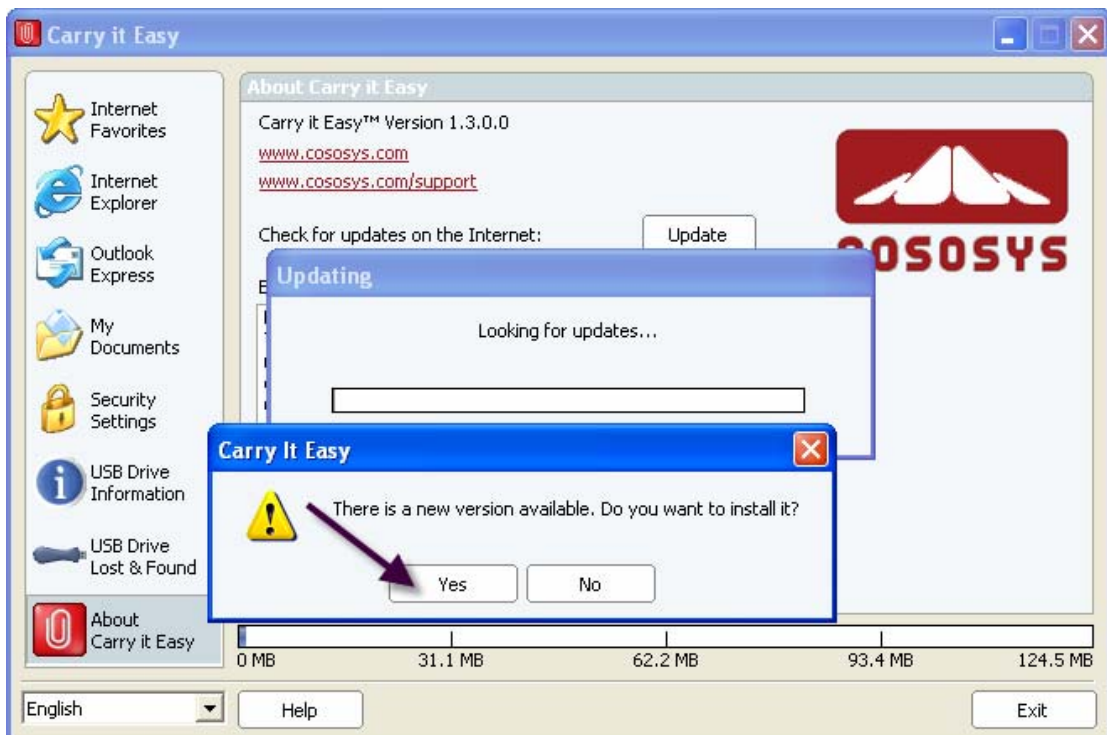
Carry it Easy

Internet Favorites

Internet Explorer

Outlook Express

My Documents

Security Settings

USB Drive Information

USB Drive Lost & Found

About Carry it Easy

About Carry it Easy

Carry it Easy™ Version 1.3.0.0

www.cososys.com

www.cososys.com/support

Check for updates on the Internet:

Update

COSOSYS

Updating

Looking for updates...

Carry It Easy

There is a new version available. Do you want to install it?

Yes

No

0 MB

31.1 MB

62.2 MB

93.4 MB

124.5 MB

English

Help

Exit